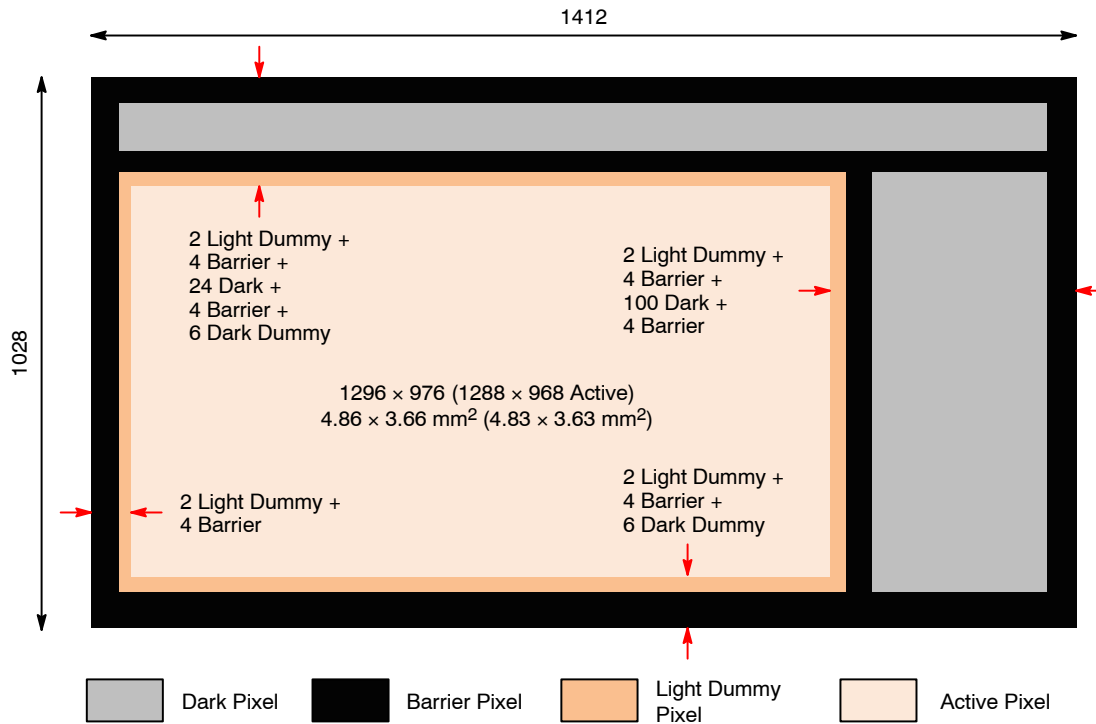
1412

1028

2 Light Dummy +
4 Barrier +
24 Dark +
4 Barrier +
6 Dark Dummy

2 Light Dummy +
4 Barrier +
100 Dark +
4 Barrier

1296 × 976 (1288 × 968 Active)
4.86 × 3.66 mm$^2$ (4.83 × 3.63 mm$^2$)

2 Light Dummy +
4 Barrier

2 Light Dummy +
4 Barrier +
6 Dark Dummy

Dark Pixel

Barrier Pixel

Light Dummy Pixel

Active Pixel